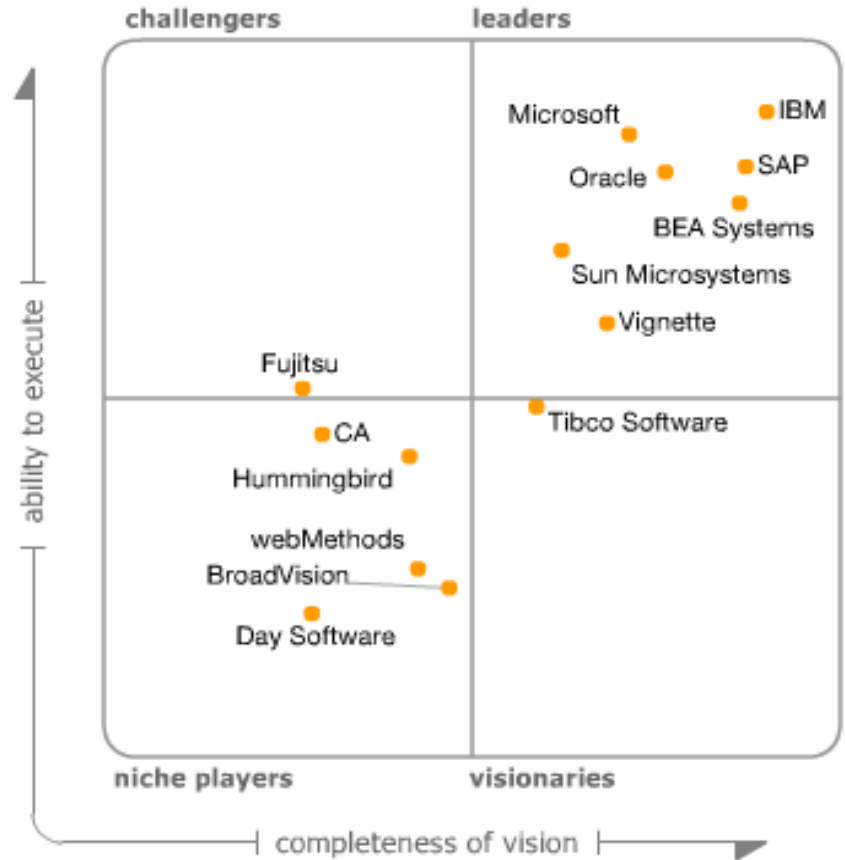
challengers

leaders

ability to execute

Microsoft

IBM

Oracle

SAP

BEA Systems

Sun Microsystems

Vignette

Fujitsu

Tibco Software

CA

Hummingbird

webMethods

BroadVision

Day Software

niche players

visionaries

completeness of vision